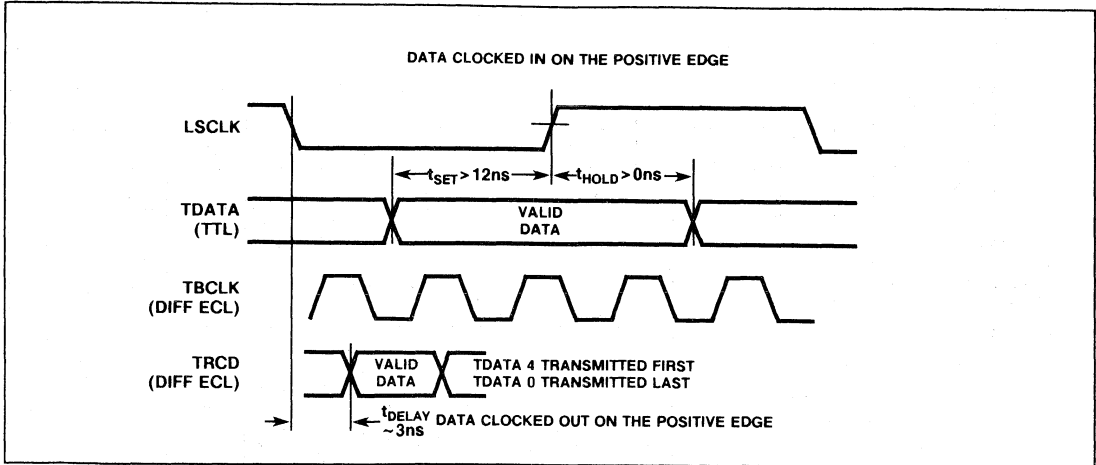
DATA CLOCKED IN ON THE POSITIVE EDGE

LSCLK

$t_{SET} > 12ns$

$t_{HOLD} > 0ns$

TDATA (TTL)

VALID DATA

TBCLK (DIFF ECL)

TRCD (DIFF ECL)

VALID DATA

TDATA 4 TRANSMITTED FIRST
TDATA 0 TRANSMITTED LAST

$t_{DELAY}$ ~3ns DATA CLOCKED OUT ON THE POSITIVE EDGE